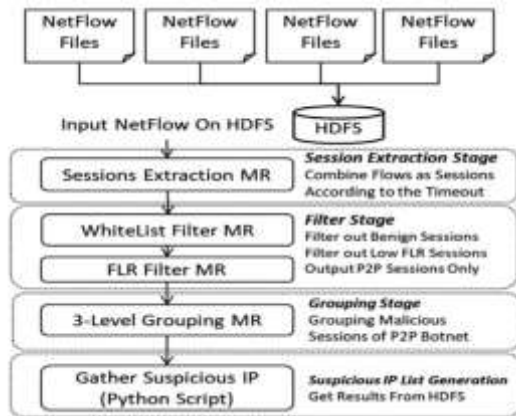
NetFlow Files

NetFlow Files

NetFlow Files

NetFlow Files

Input NetFlow On HDFS

HDFS

Sessions Extraction MR

Session Extraction Stage
Combine Flows as Sessions According to the Timeout

WhiteList Filter MR

FLR Filter MR

Filter Stage
Filter out Benign Sessions
Filter out Low FLR Sessions
Output P2P Sessions Only

3-Level Grouping MR

Grouping Stage
Grouping Malicious Sessions of P2P Botnet

Gather Suspicious IP (Python Script)

Suspicious IP List Generation
Get Results From HDFS